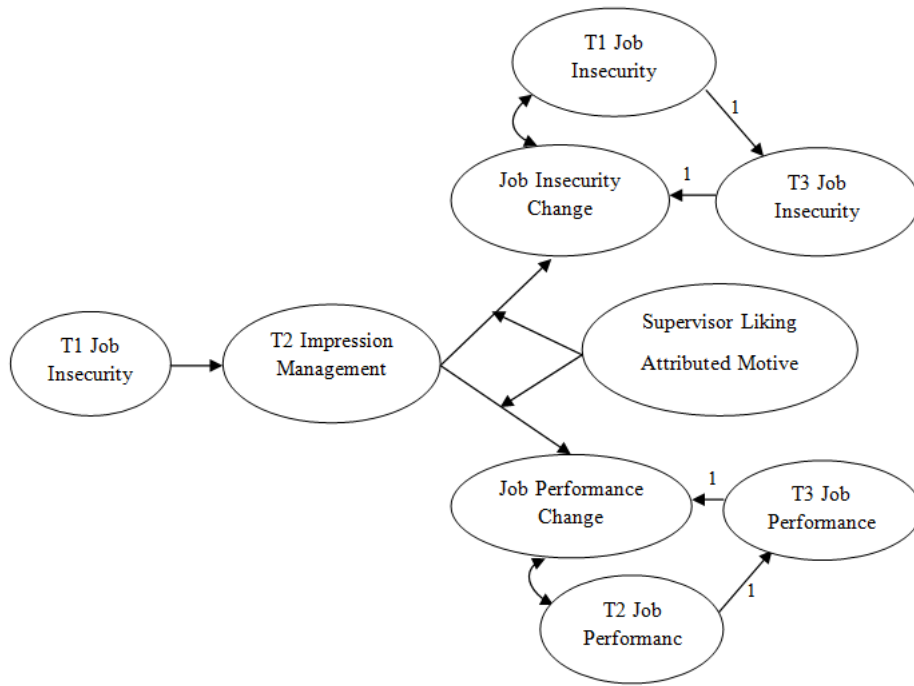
T1 Job Insecurity

1

Job Insecurity Change

1

T3 Job Insecurity

T1 Job Insecurity

T2 Impression Management

Supervisor Liking

Attributed Motive

1

Job Performance Change

T3 Job Performance

T2 Job Performanc

1